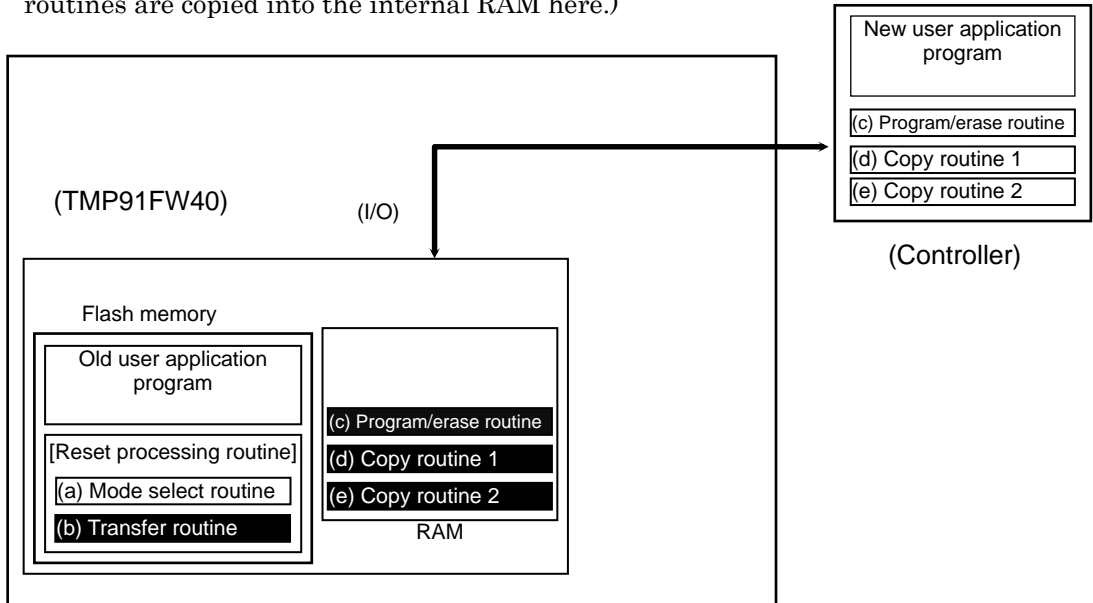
routines are copied into the internal RAM here.)

New user application program

(c) Program/erase routine

(d) Copy routine 1

(e) Copy routine 2

(Controller)

(TMP91FW40)

(I/O)

Flash memory

Old user application program

[Reset processing routine]

(a) Mode select routine

(b) Transfer routine

(c) Program/erase routine

(d) Copy routine 1

(e) Copy routine 2

RAM